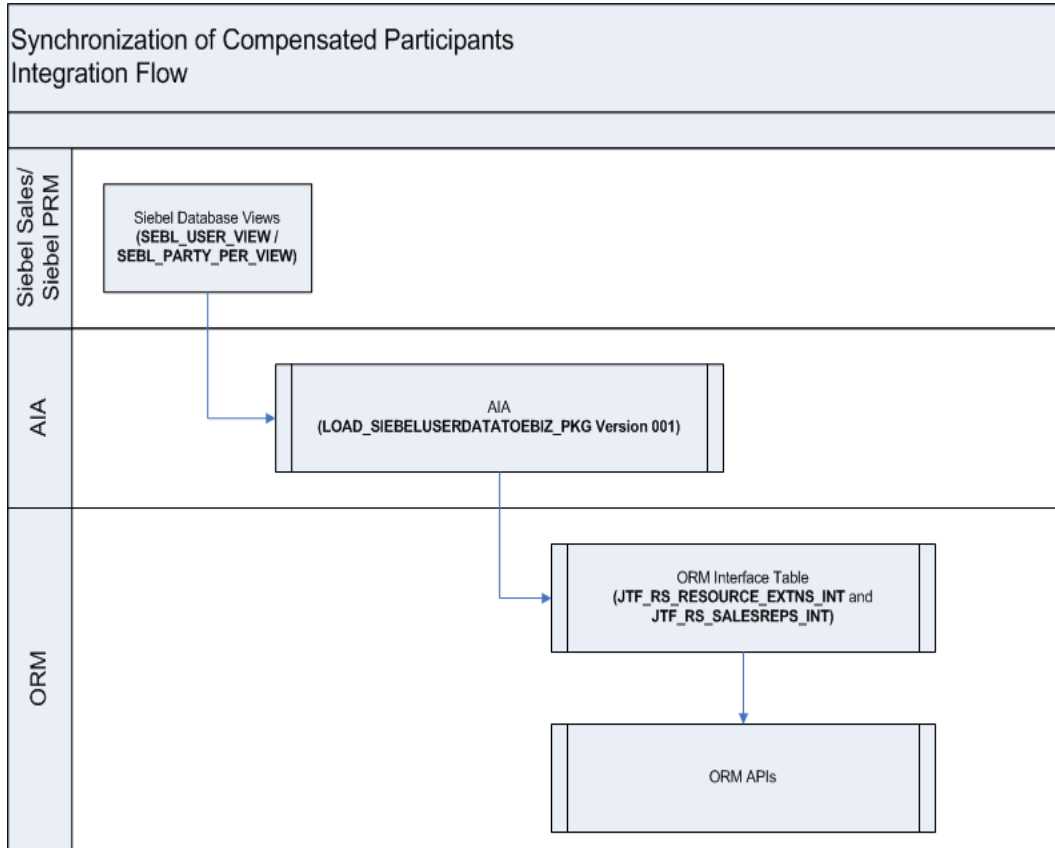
Synchronization of Compensated Participants Integration Flow

Siebel Sales/ Siebel PRM

Siebel Database Views (SEBL_USER_VIEW / SEBL_PARTY_PER_VIEW)

AIA

AIA (LOAD_SIEBELUSERDATATOEBIZ_PKG Version 001)

ORM

ORM Interface Table (JTF_RS_RESOURCE_EXTNS_INT and JTF_RS_SALESREPS_INT)

ORM APIs